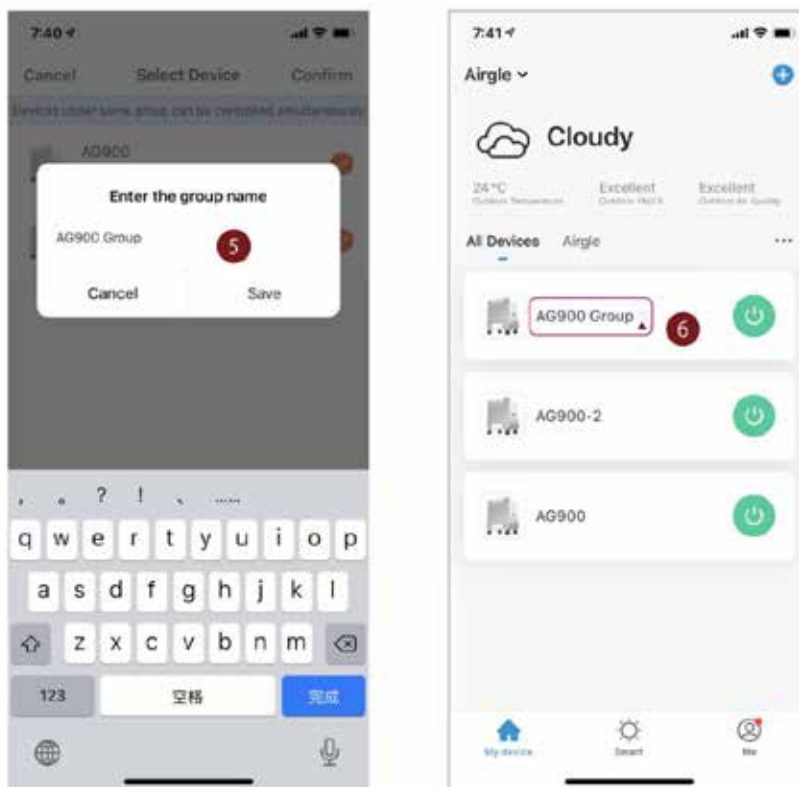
7:40

Cancel Select Device Confirm

Devices under same group can be controlled simultaneously

AG900

Enter the group name

AG900 Group

5

Cancel Save

, 。 ? ! 、 ……

q w e r t y u i o p

a s d f g h j k l

z x c v b n m

123 空格 完成

7:41

Airgle

Cloudy

24 °C Outdoor Temperature

Excellent Outdoor PM2.5

Excellent Outdoor Air Quality

All Devices Airgle ···

AG900 Group

6

AG900-2

AG900

My device Smart Me